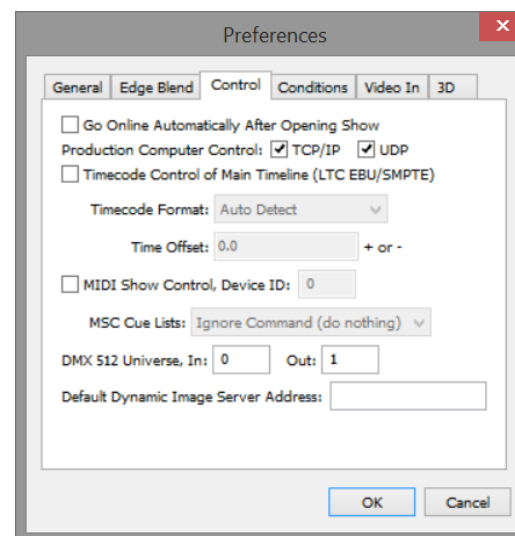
Preferences

General | Edge Blend | Control | Conditions | Video In | 3D

Go Online Automatically After Opening Show

Production Computer Control: TCP/IP UDP

Timecode Control of Main Timeline (LTC EBU/SMPTE)

Timecode Format: Auto Detect

Time Offset: 0.0 + or -

MIDI Show Control, Device ID: 0

MSC Cue Lists: Ignore Command (do nothing)

DMX 512 Universe, In: 0 Out: 1

Default Dynamic Image Server Address:

OK Cancel